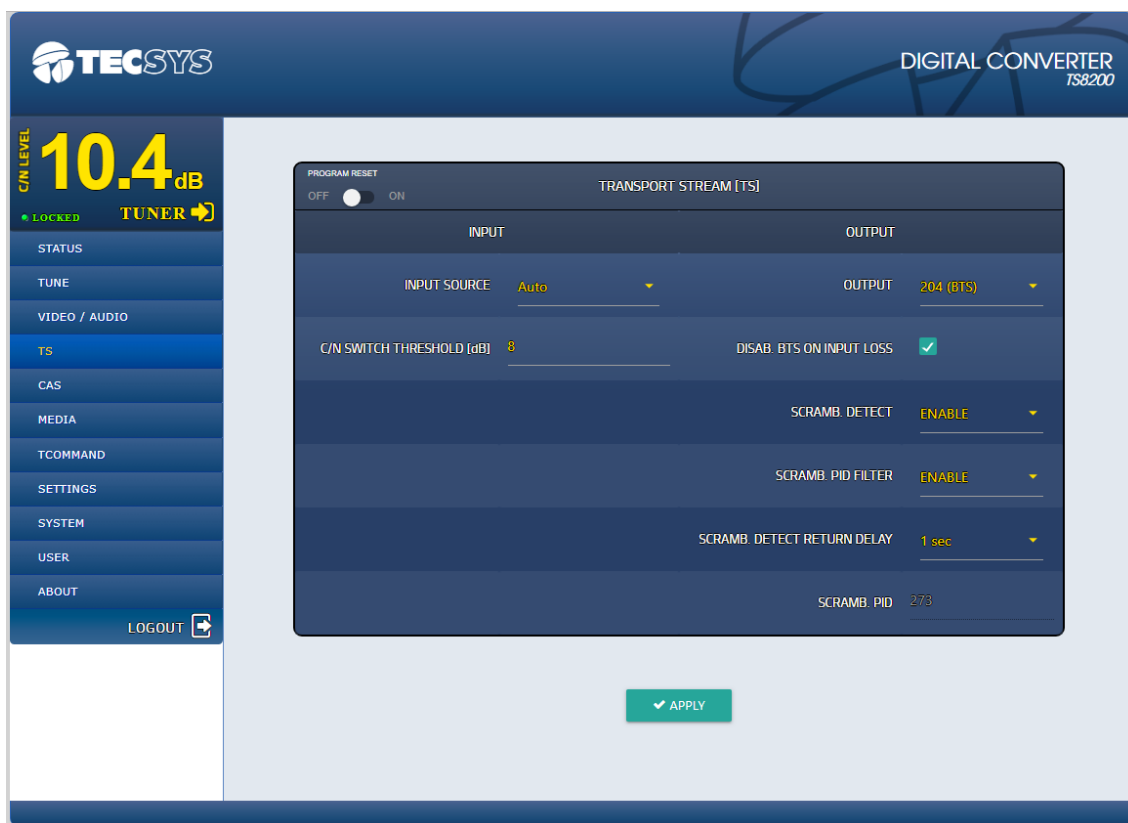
TECSYS

DIGITAL CONVERTER
TS8200

C/N LEVEL
10.4dB
LOCKED
TUNER

STATUS
TUNE
VIDEO / AUDIO
TS
CAS
MEDIA
TCOMMAND
SETTINGS
SYSTEM
USER
ABOUT
LOGOUT

PROGRAM RESET
OFF ON

TRANSPORT STREAM [TS]

INPUT

OUTPUT

INPUT SOURCE Auto

OUTPUT 204 (BTS)

C/N SWITCH THRESHOLD [dB] 8

DISAB. BTS ON INPUT LOSS

SCRAMB. DETECT ENABLE

SCRAMB. PID FILTER ENABLE

SCRAMB. DETECT RETURN DELAY 1 sec

SCRAMB. PID 273

APPLY